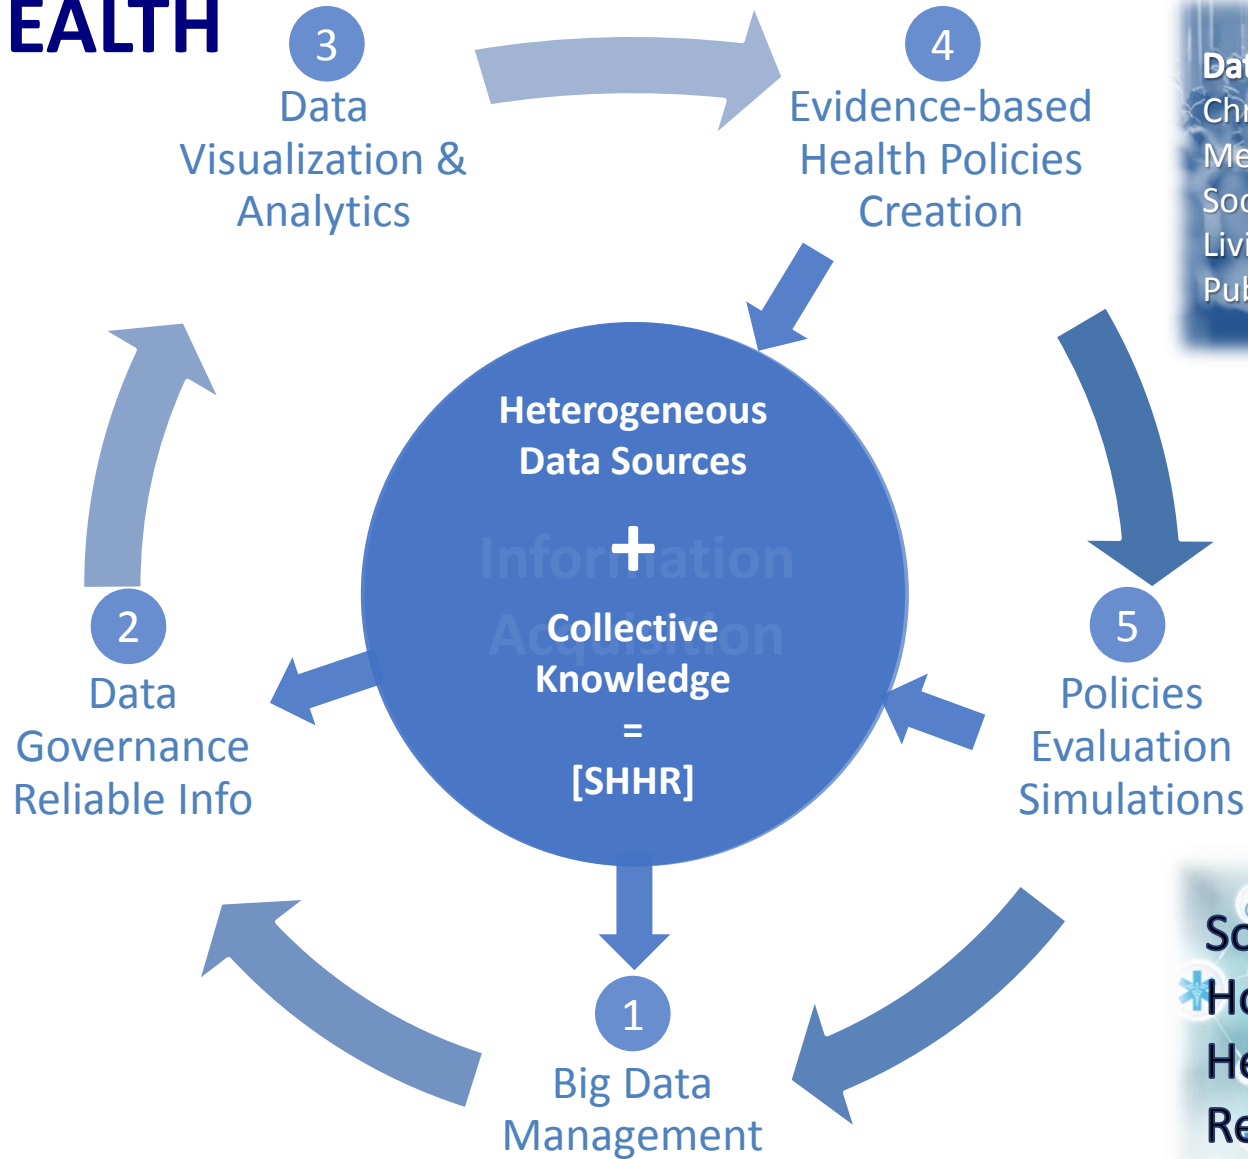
EALTH

3
Data
Visualization &
Analytics

4
Evidence-based
Health Policies
Creation

Dat
Chr
Me
Soc
Livi
Pub

Heterogeneous
Data Sources
+
Information
Acquisition
Collective
Knowledge
=
[SHHR]

2
Data
Governance
Reliable Info

5
Policies
Evaluation
Simulations

1
Big Data
Management

Sc
Ho
He
Re